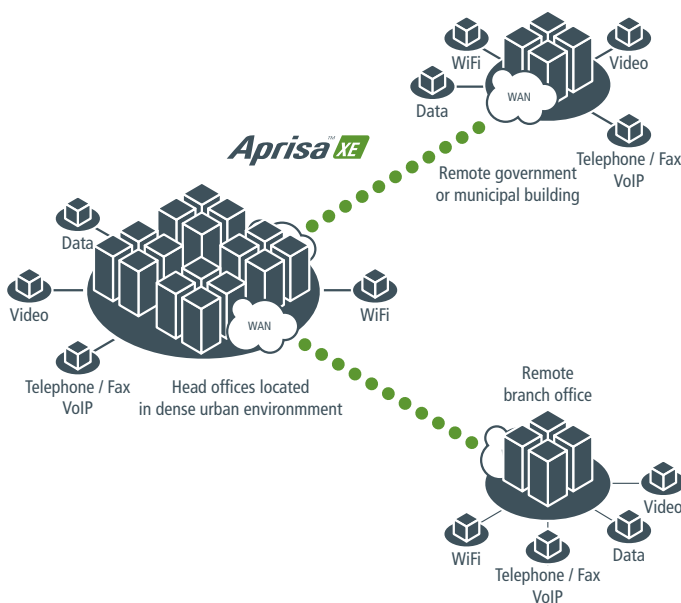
WiFi
Video
Data
WAN
Telephone / Fax
VoIP
Aprisa™ XE
Remote government
or municipal building
Data
Video
WAN
WiFi
Telephone / Fax
VoIP
Head offices located
in dense urban environmment
Remote
branch office
Video
WiFi
Data
Telephone / Fax
VoIP